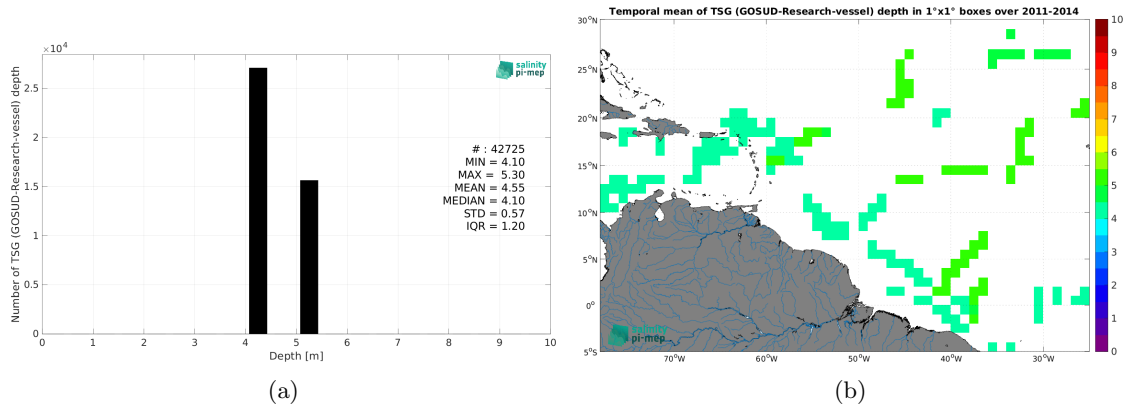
$\times 10^4$

salinity pi-mep

Number of TSG (GOSUD-Research-vessel) depth

2.5
2
1.5
1
0.5
0

# : 42725
MIN = 4.10
MAX = 5.30
MEAN = 4.55
MEDIAN = 4.10
STD = 0.57
IQR = 1.20

0 1 2 3 4 5 6 7 8 9 10
Depth [m]

(a)

Temporal mean of TSG (GOSUD-Research-vessel) depth in 1°x1° boxes over 2011-2014

30°N
25°N
20°N
15°N
10°N
5°N
0°
5°S

70°W 60°W 50°W 40°W 30°W

salinity pi-mep

10
9
8
7
6
5
4
3
2
1
0

(b)